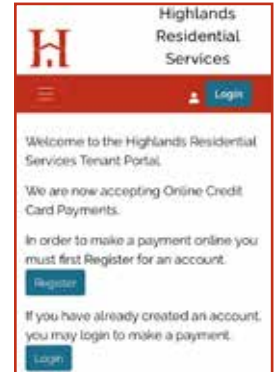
Highlands Residential Services

Login

Welcome to the Highlands Residential Services Tenant Portal.

We are now accepting Online Credit Card Payments.

In order to make a payment online you must first Register for an account.

Register

If you have already created an account, you may login to make a payment.

Login